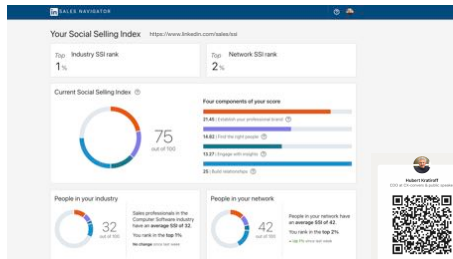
in SALES NAVIGATOR

Your Social Selling Index https://www.linkedin.com/sales/ssi

Top Industry SSI rank
1%

Top Network SSI rank
2%

Current Social Selling Index

75
out of 100

Four components of your score

21.45 | Establish your professional brand

14.62 | Find the right people

13.37 | Engage with insights

25 | Build relationships

People in your industry

32
out of 100

Sales professionals in the Computer Software industry have an average SSI of 32.
You rank in the top 1%
No change since last week

People in your network

42
out of 100

People in your network have an average SSI of 42.
You rank in the top 2%
1% since last week

Hubert Kratiroff
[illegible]